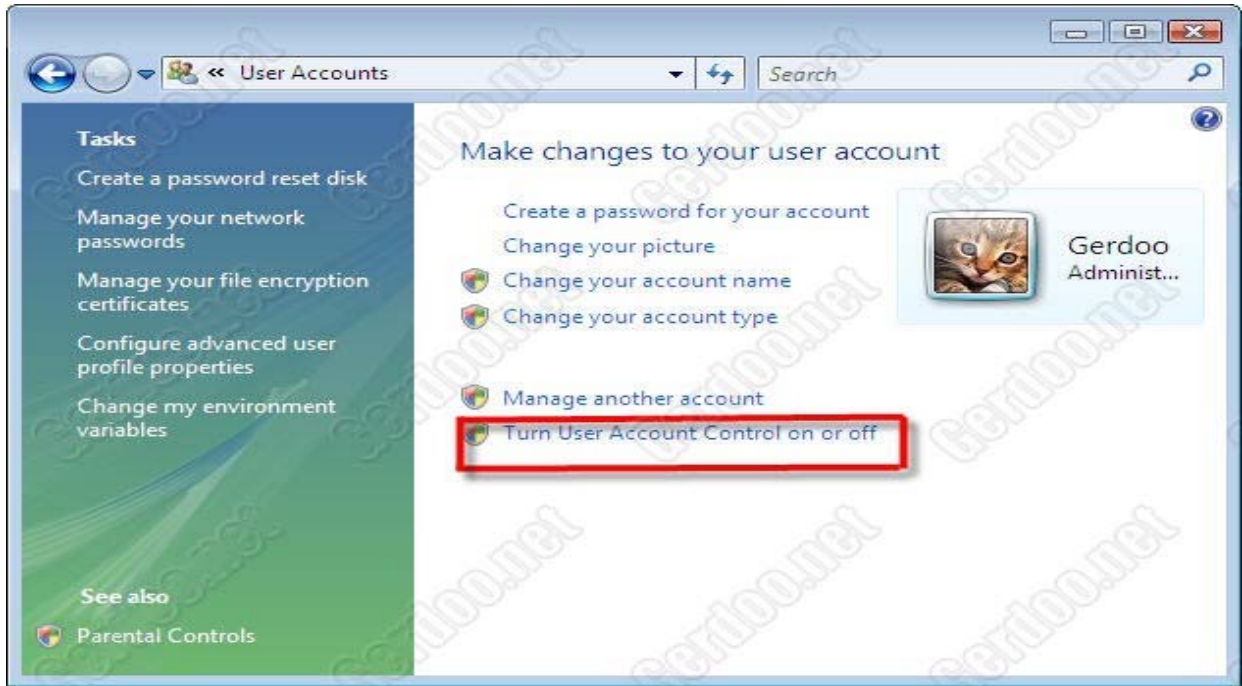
« User Accounts

Search

Tasks

Create a password reset disk

Manage your network passwords

Manage your file encryption certificates

Configure advanced user profile properties

Change my environment variables

See also

Parental Controls

Make changes to your user account

Create a password for your account

Change your picture

Change your account name

Change your account type

Manage another account

Turn User Account Control on or off

Gerdoo
Administ...

Gerdoo.net